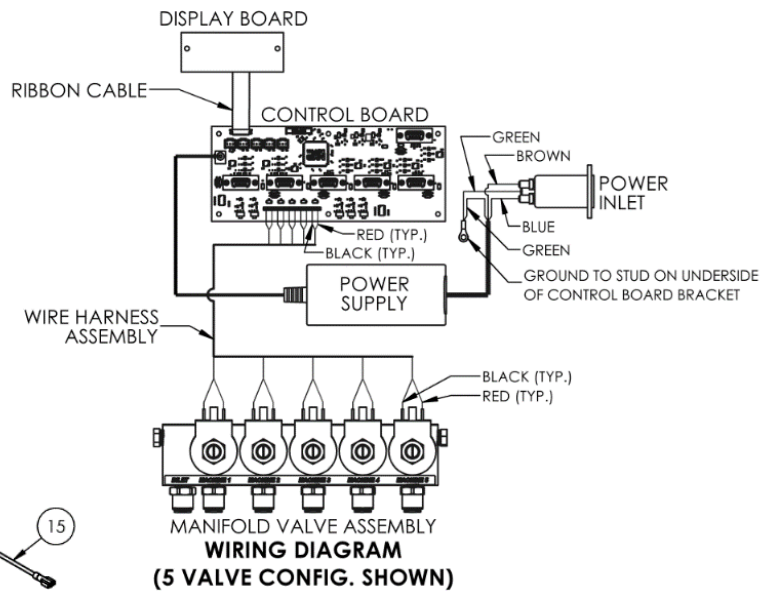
DISPLAY BOARD

RIBBON CABLE

CONTROL BOARD

GREEN

BROWN

POWER INLET

BLUE

GREEN

RED (TYP.)

BLACK (TYP.)

GROUND TO STUD ON UNDERSIDE OF CONTROL BOARD BRACKET

POWER SUPPLY

WIRE HARNESS ASSEMBLY

BLACK (TYP.)

RED (TYP.)

15

MANIFOLD VALVE ASSEMBLY

WIRING DIAGRAM

(5 VALVE CONFIG. SHOWN)